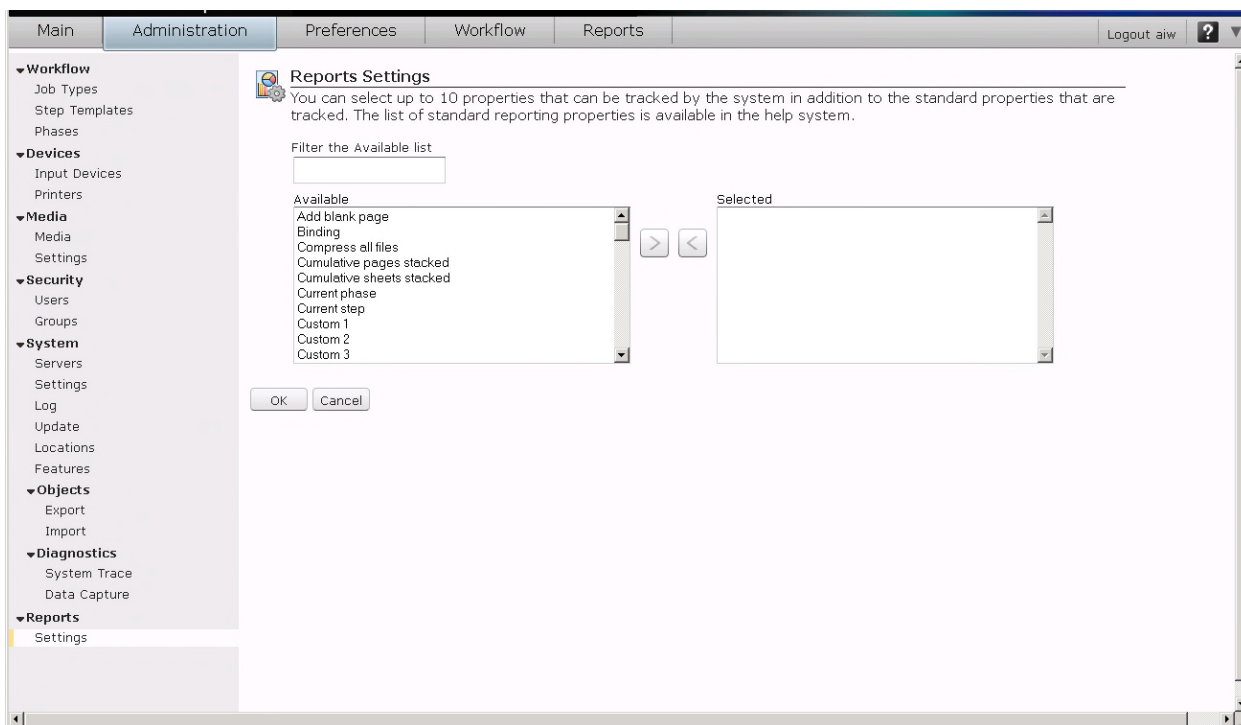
Main | Administration | Preferences | Workflow | Reports | Logout aiw | ?

Workflow
Job Types
Step Templates
Phases
Devices
Input Devices
Printers
Media
Media
Settings
Security
Users
Groups
System
Servers
Settings
Log
Update
Locations
Features
Objects
Export
Import
Diagnostics
System Trace
Data Capture
Reports
Settings

Reports Settings

You can select up to 10 properties that can be tracked by the system in addition to the standard properties that are tracked. The list of standard reporting properties is available in the help system.

Filter the Available list

Available
Add blank page
Binding
Compress all files
Cumulative pages stacked
Cumulative sheets stacked
Current phase
Current step
Custom 1
Custom 2
Custom 3

>
<

Selected

OK
Cancel